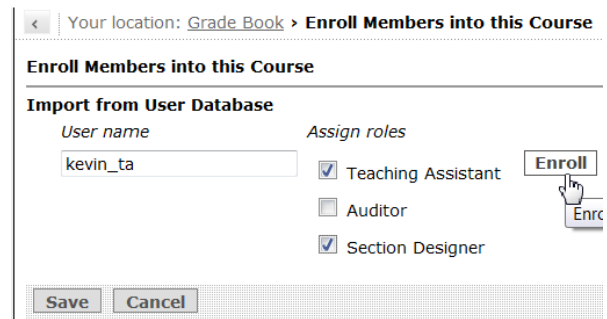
‹ Your location: Grade Book › Enroll Members into this Course

Enroll Members into this Course

Import from User Database

User name

kevin_ta

Assign roles

Teaching Assistant

Auditor

Section Designer

Enroll

Enro

Save Cancel